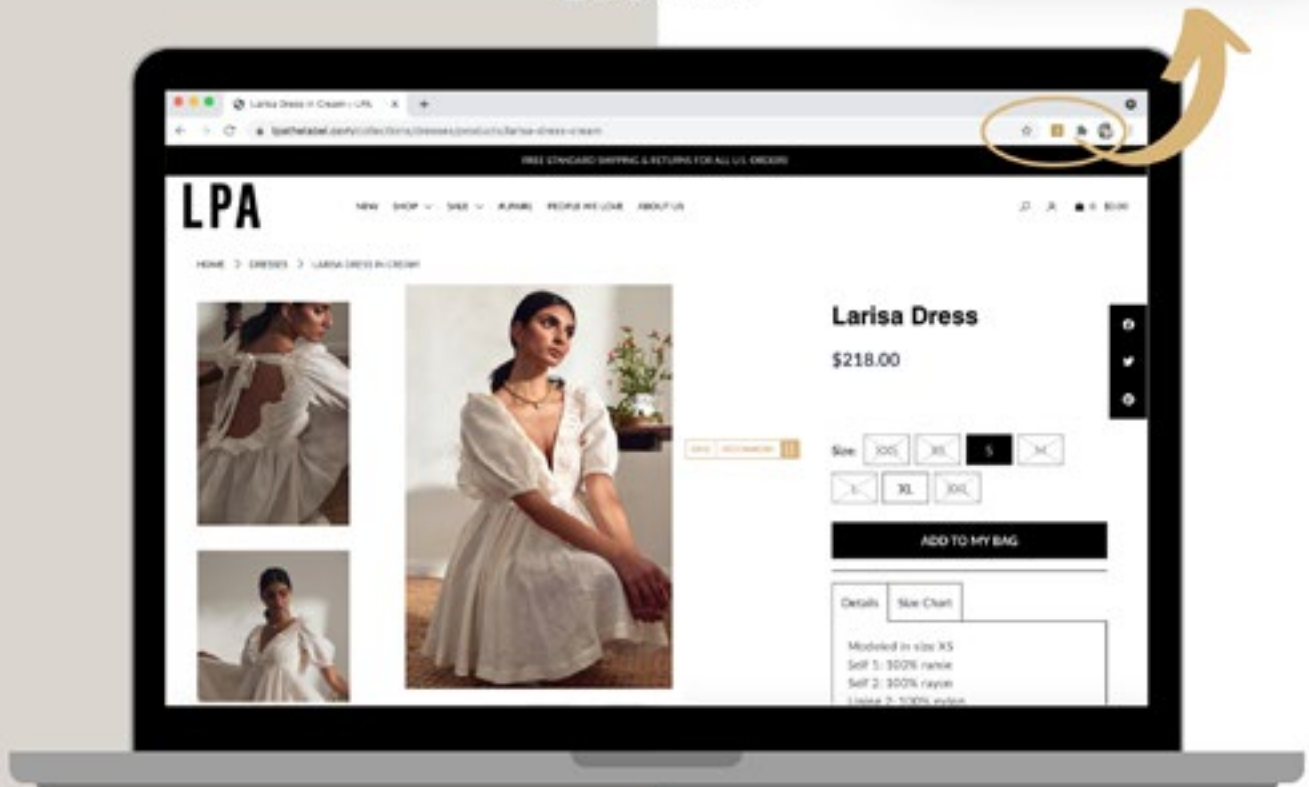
Larisa Dress in Cream – LPA

lpathelabel.com/collections/dresses/products/larisa-dress-cream

FREE STANDARD SHIPPING & RETURNS FOR ALL U.S. ORDERS

LPA

NEW SHOP SALE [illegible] PEOPLE WE LOVE ABOUT US

$0.00

HOME > DRESSES > LARISA DRESS IN CREAM

Larisa Dress

$218.00

Size: XXS XS S M L XL XXL

ADD TO MY BAG

Details Size Chart

Modeled in size XS
Self 1: 100% ramie
Self 2: 100% rayon
Lining 2: 100% nylon